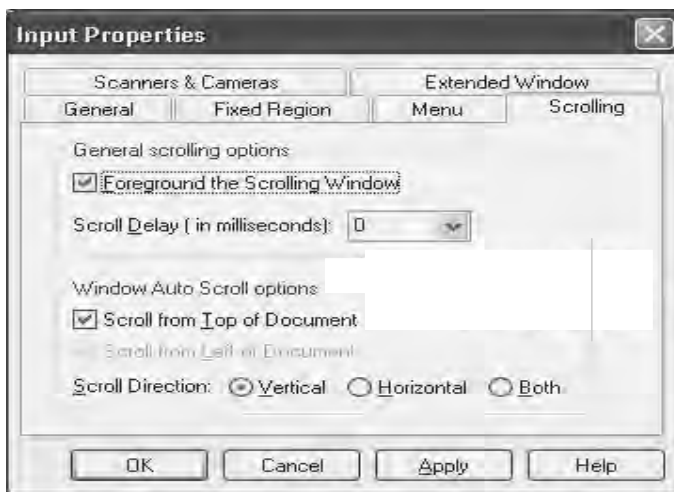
Input Properties

Scanners & Cameras
Extended Window
General
Fixed Region
Menu
Scrolling

General scrolling options

Foreground the Scrolling Window

Scroll Delay ( in milliseconds): 0

Window Auto Scroll options

Scroll from Top of Document

Scroll from Left of Document

Scroll Direction: Vertical Horizontal Both

OK
Cancel
Apply
Help